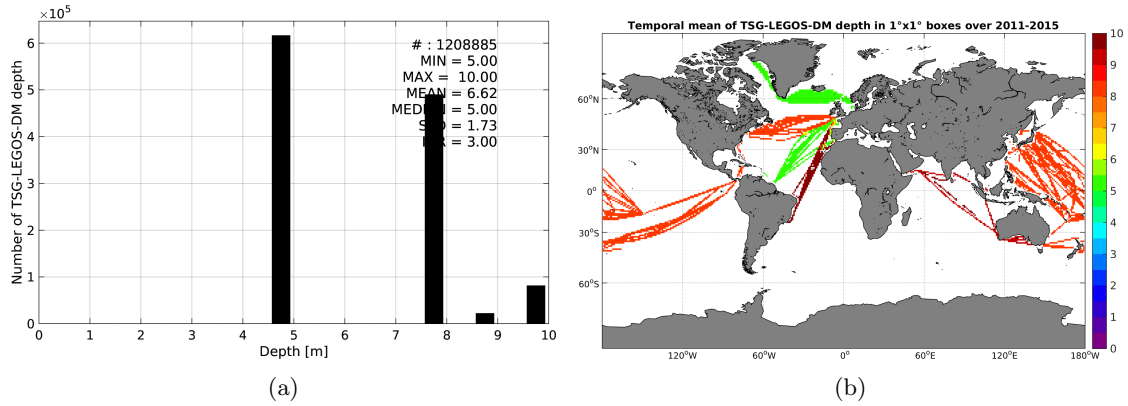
$\times 10^5$

Number of TSG-LEGOS-DM depth

6
5
4
3
2
1
0

# : 1208885
MIN = 5.00
MAX = 10.00
MEAN = 6.62
MEDIAN = 5.00
STD = 1.73
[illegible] = 3.00

0 1 2 3 4 5 6 7 8 9 10
Depth [m]

(a)

Temporal mean of TSG-LEGOS-DM depth in 1°x1° boxes over 2011-2015

60°N
30°N
0°
30°S
60°S

120°W 60°W 0° 60°E 120°E 180°W

10
9
8
7
6
5
4
3
2
1
0

(b)